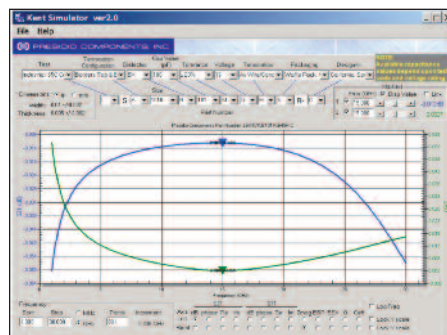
Kent Simulator ver2.0

File Help

PRESIDIO COMPONENTS INC

Test

Termination Configuration

Dielectric

Cap Value (pF)

Tolerance

Voltage

Termination

Packaging

Designer

NOTE:

Size

Part Number

Connect At: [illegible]

Width: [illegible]

Thickness: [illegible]

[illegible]

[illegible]

Frequency (GHz)

Frequency

Start

Stop

Points

Increment

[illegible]

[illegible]

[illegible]